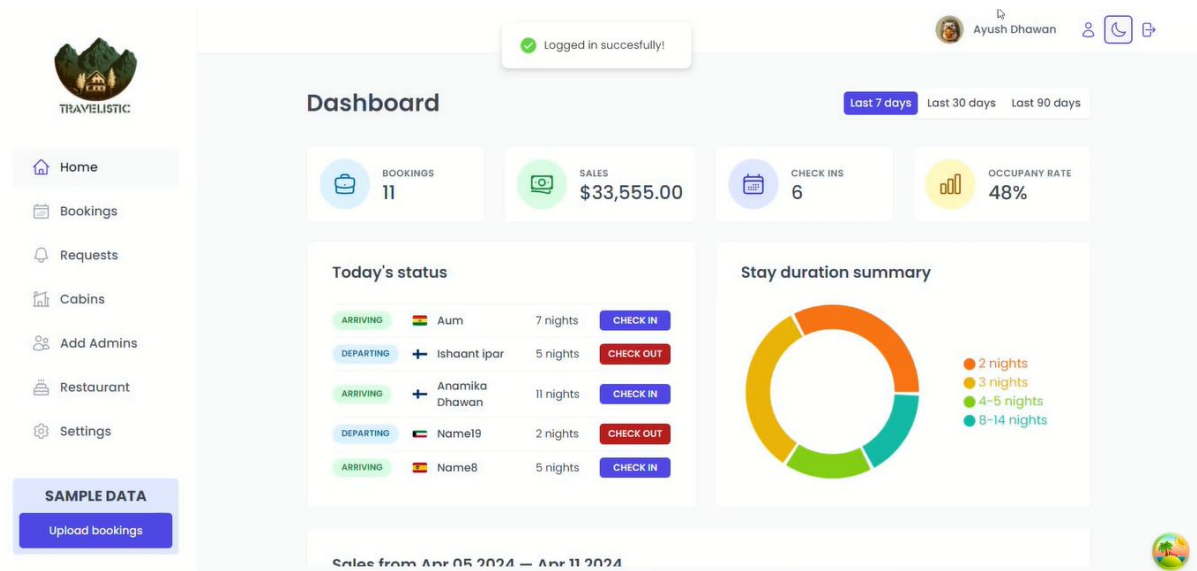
TRAVELISTIC

Home
Bookings
Requests
Cabins
Add Admins
Restaurant
Settings

SAMPLE DATA
Upload bookings

Logged in succesfully!

Ayush Dhawan

Dashboard

Last 7 days
Last 30 days
Last 90 days

BOOKINGS
11

SALES
$33,555.00

CHECK INS
6

OCCUPANY RATE
48%

Today's status

| | | | |
|---|---|---|---|
| ARRIVING | Aum | 7 nights | CHECK IN |
| DEPARTING | Ishaant ipar | 5 nights | CHECK OUT |
| ARRIVING | Anamika Dhawan | 11 nights | CHECK IN |
| DEPARTING | Name19 | 2 nights | CHECK OUT |
| ARRIVING | Name8 | 5 nights | CHECK IN |

Stay duration summary

2 nights
3 nights
4-5 nights
8-14 nights

Sales from Apr 05 2024 — Apr 11 2024